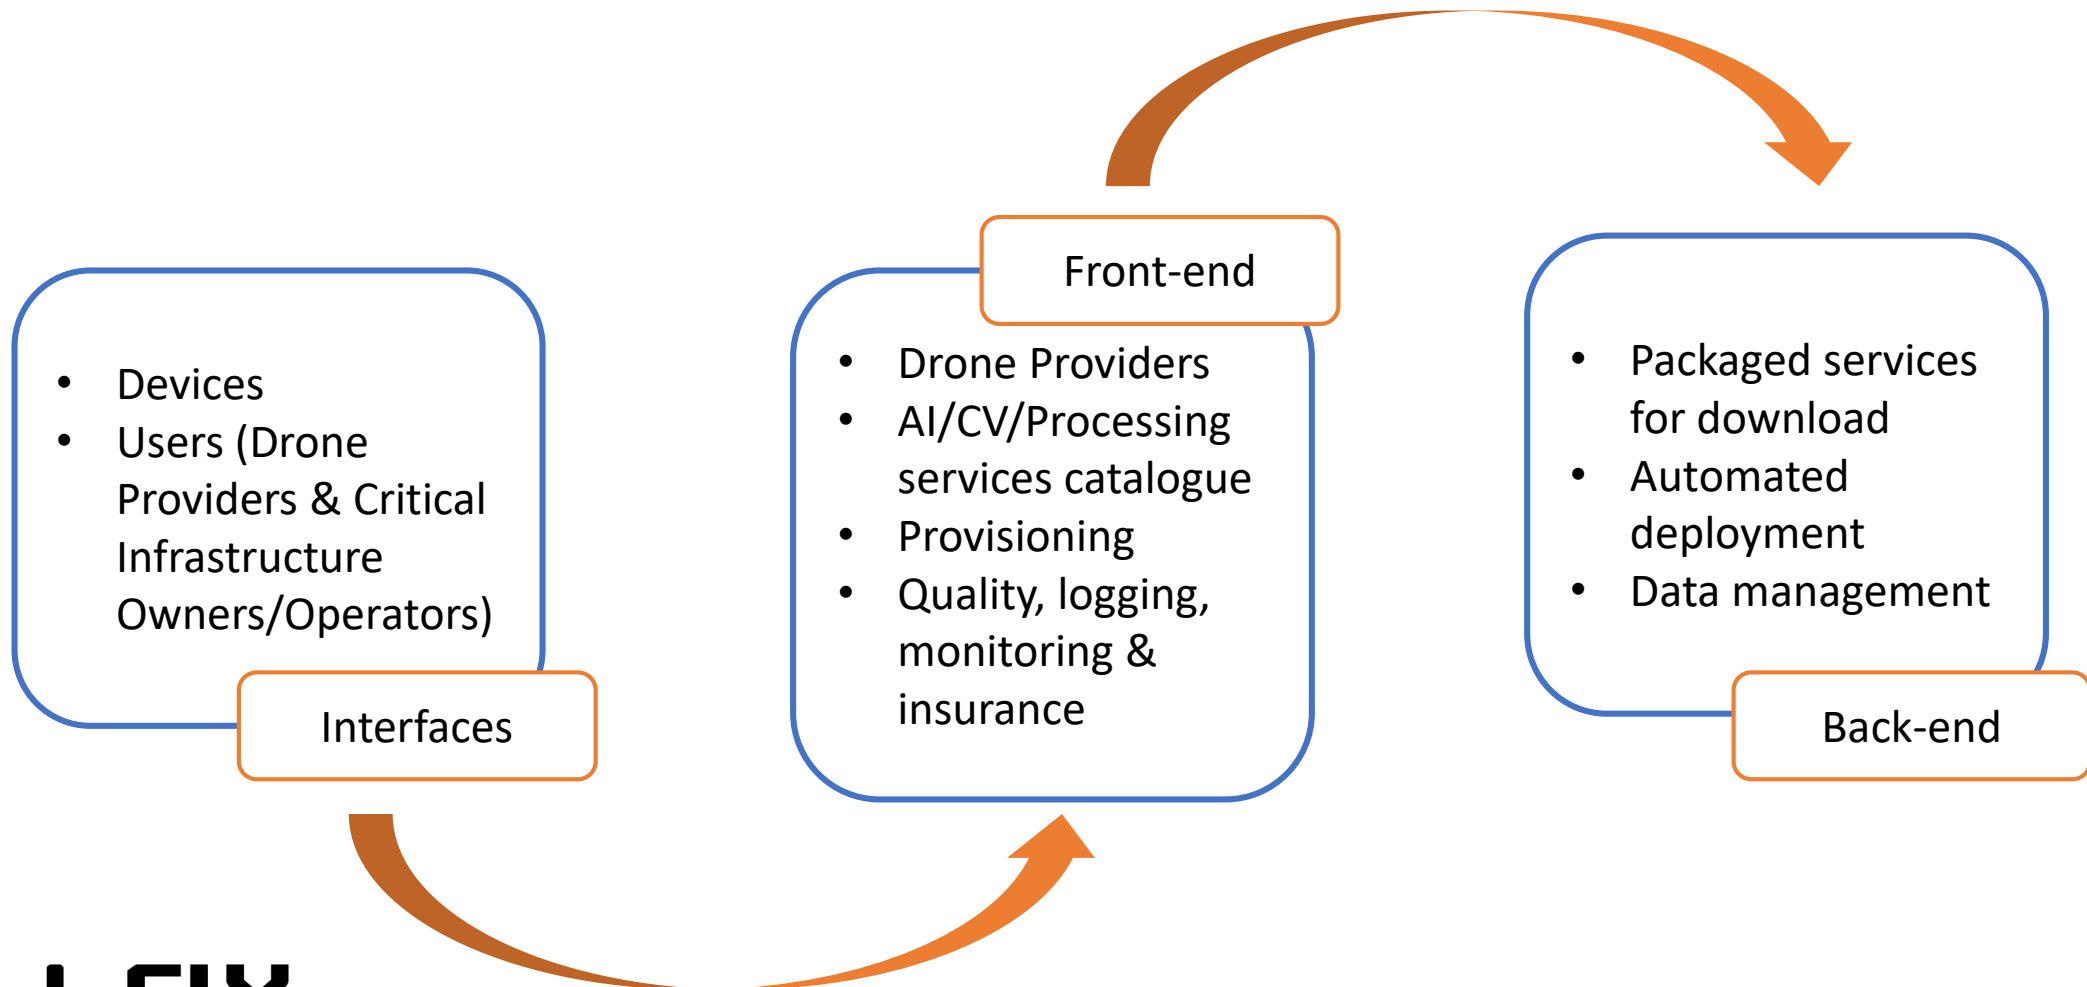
- Devices
- Users (Drone Providers & Critical Infrastructure Owners/Operators)

Interfaces

Front-end

- Drone Providers
- AI/CV/Processing services catalogue
- Provisioning
- Quality, logging, monitoring & insurance

- Packaged services for download
- Automated deployment
- Data management

Back-end

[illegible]